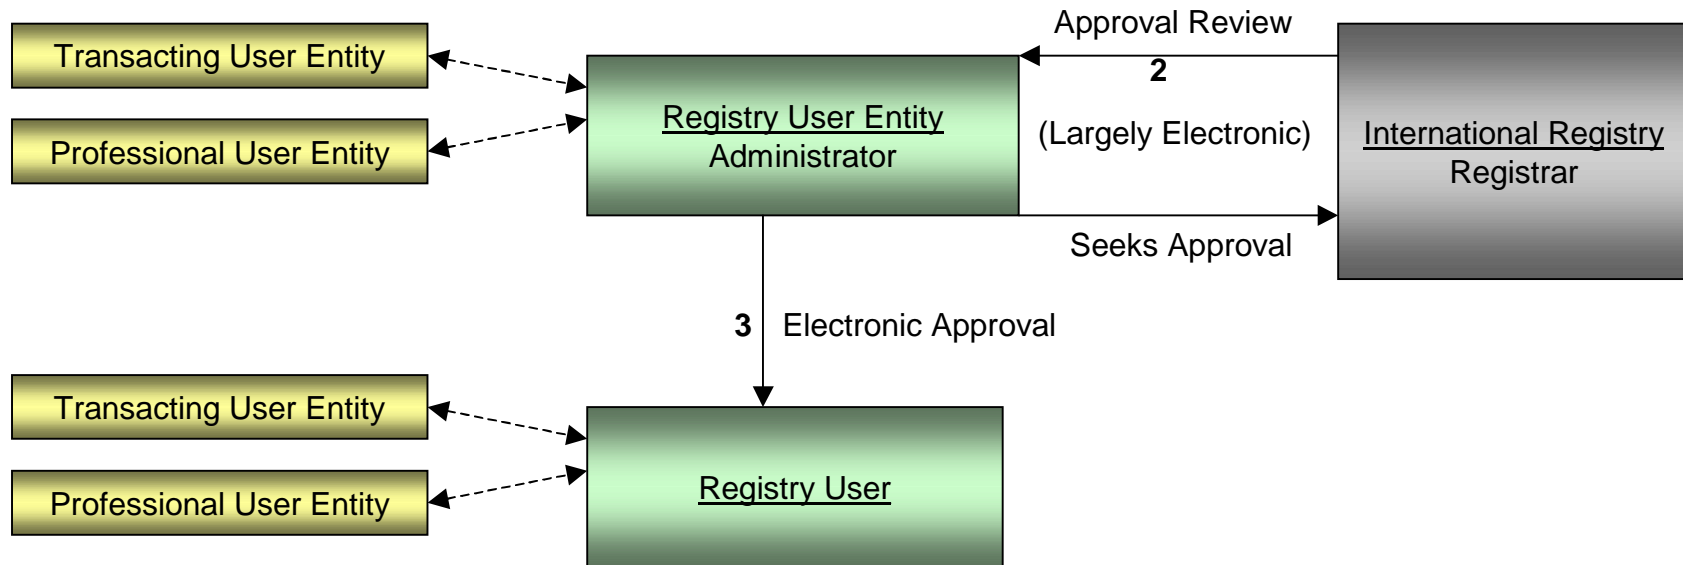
Transacting User Entity

Professional User Entity

Registry User Entity
Administrator

Approval Review

2

(Largely Electronic)

Seeks Approval

International Registry
Registrar

3 Electronic Approval

Transacting User Entity

Professional User Entity

Registry User